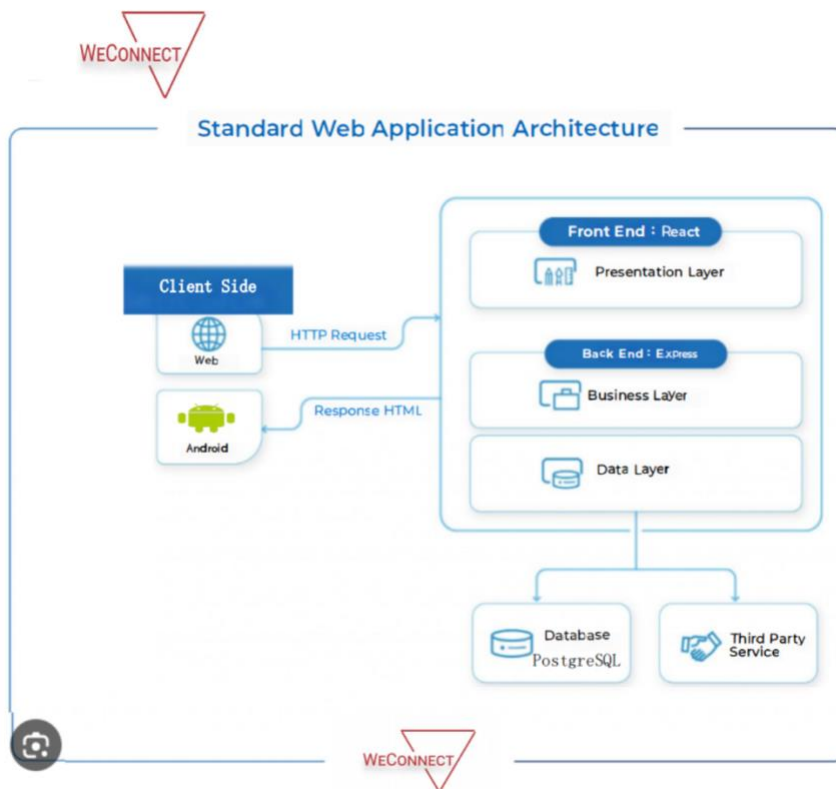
WeConnect

Standard Web Application Architecture

Client Side

Web

Android

HTTP Request

Response HTML

Front End : React

Presentation Layer

Back End : Express

Business Layer

Data Layer

Database
PostgreSQL

Third Party Service

WeConnect